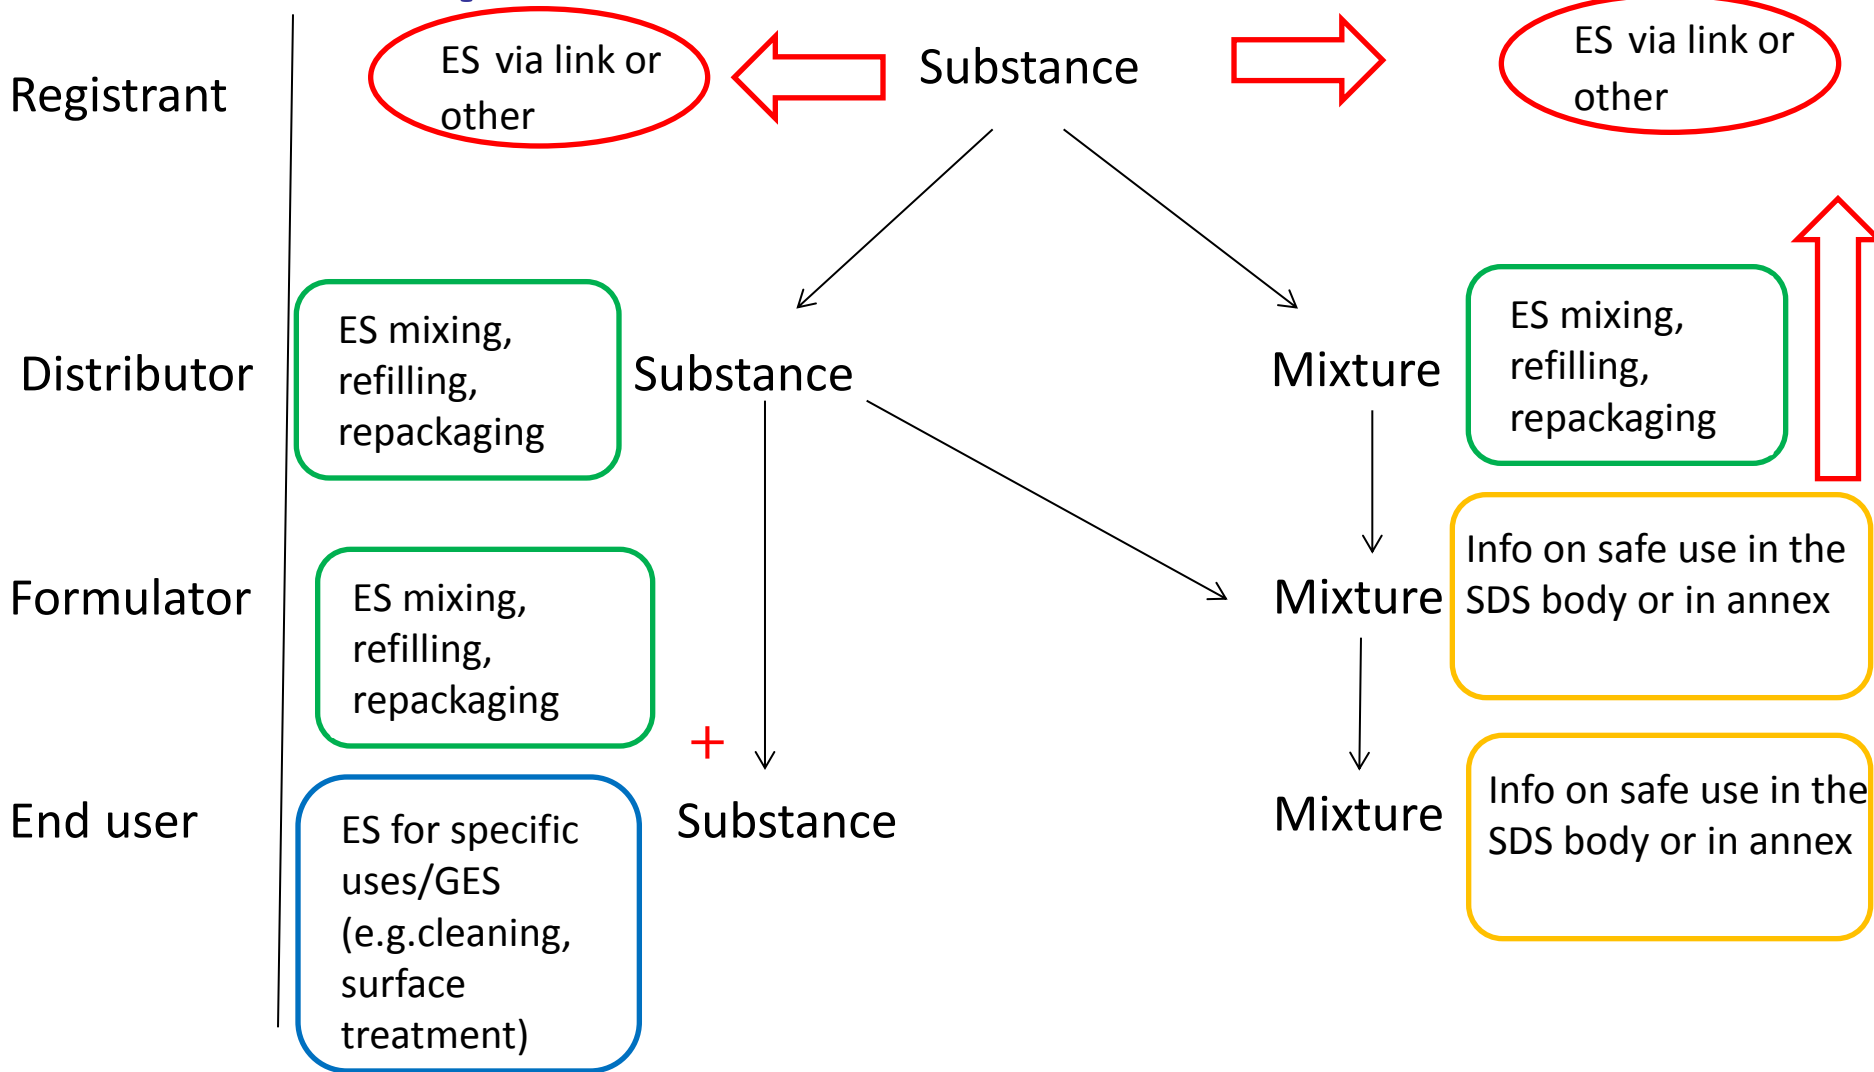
Registrant

ES via link or other

Substance

ES via link or other

Distributor

ES mixing, refilling, repackaging

Substance

Mixture

ES mixing, refilling, repackaging

Formulator

ES mixing, refilling, repackaging

Mixture

Info on safe use in the SDS body or in annex

End user

ES for specific uses/GES (e.g.cleaning, surface treatment)

+

Substance

Mixture

Info on safe use in the SDS body or in annex